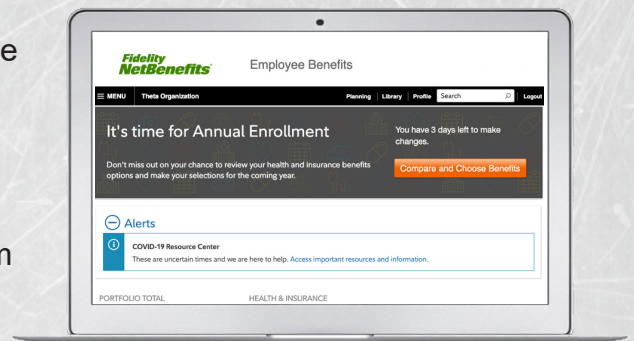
e

n

Fidelity NetBenefits

Employee Benefits

MENU Theta Organization

Planning Library Profile Search Logout

It's time for Annual Enrollment

Don't miss out on your chance to review your health and insurance benefits options and make your selections for the coming year.

You have 3 days left to make changes.

Compare and Choose Benefits

Alerts

COVID-19 Resource Center

These are uncertain times and we are here to help. Access important resources and information.

PORTFOLIO TOTAL

HEALTH & INSURANCE